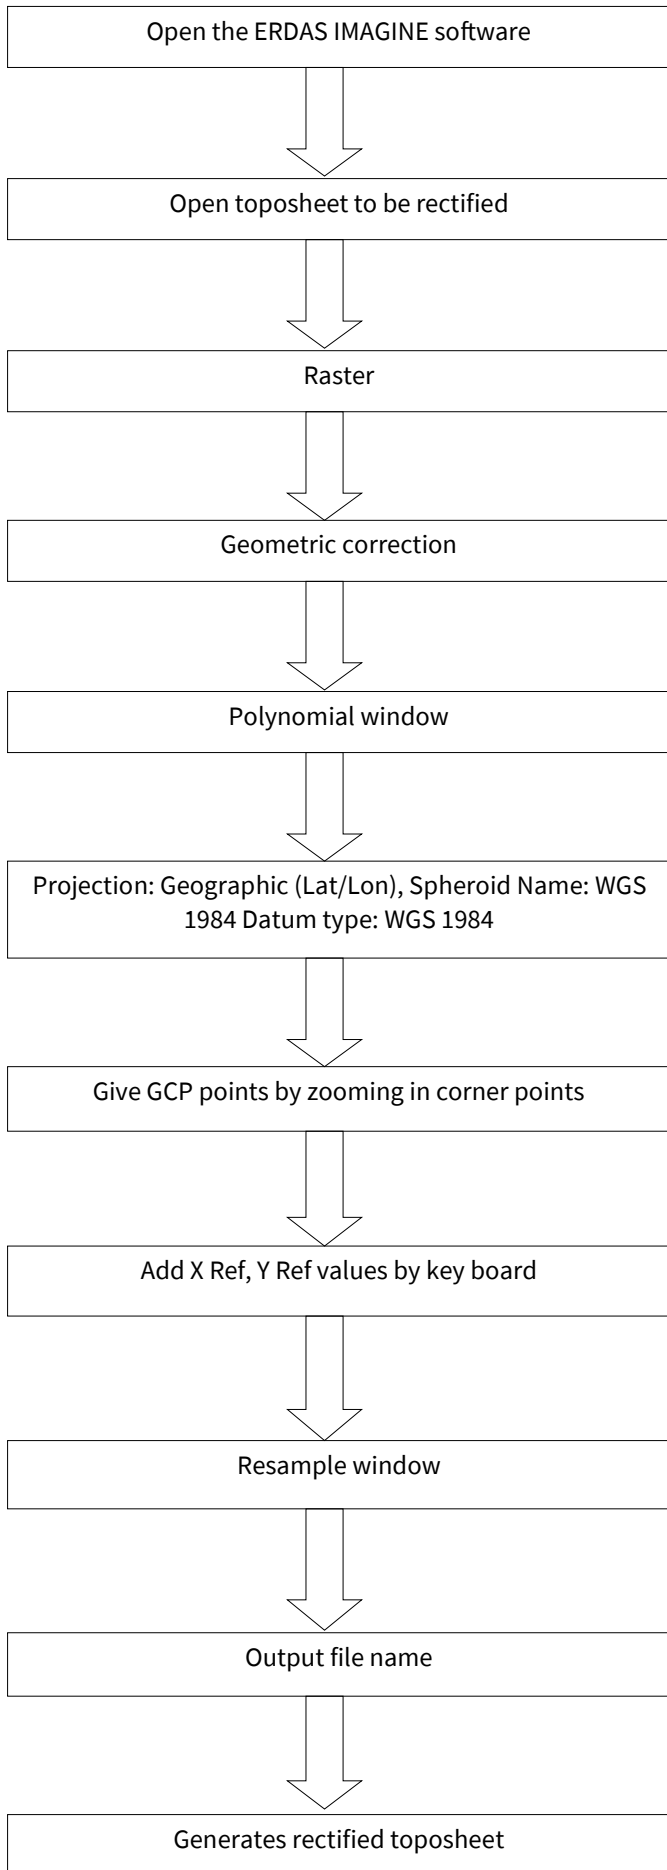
Open the ERDAS IMAGINE software

Open toposheet to be rectified

Raster

Geometric correction

Polynomial window

Projection: Geographic (Lat/Lon), Spheroid Name: WGS 1984 Datum type: WGS 1984

Give GCP points by zooming in corner points

Add X Ref, Y Ref values by key board

Resample window

Output file name

Generates rectified toposheet